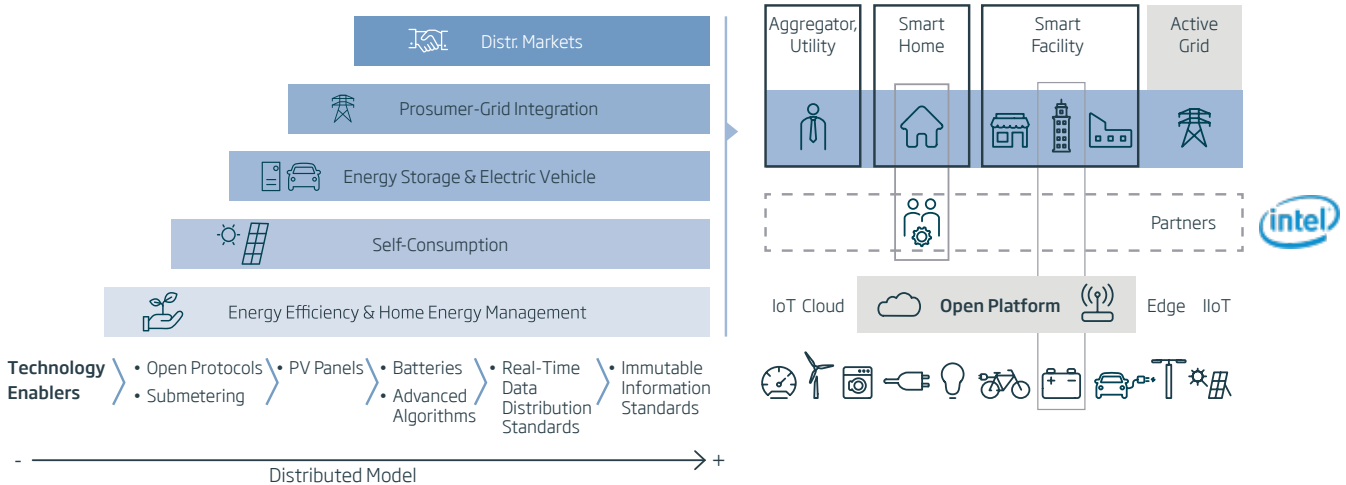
Distr. Markets

Prosumer-Grid Integration

Energy Storage & Electric Vehicle

Self-Consumption

Energy Efficiency & Home Energy Management

Technology Enablers

• Open Protocols
• Submetering

• PV Panels

• Batteries
• Advanced Algorithms

• Real-Time Data Distribution Standards

• Immutable Information Standards

- Distributed Model +

Aggregator, Utility

Smart Home

Smart Facility

Active Grid

Partners

intel

IoT Cloud

Open Platform

Edge IIoT